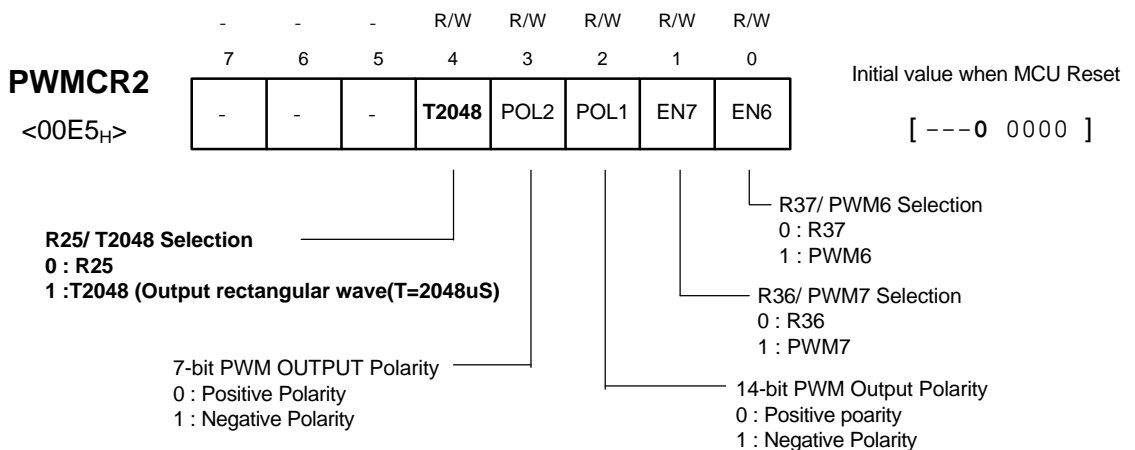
| - | - | - | R/W | R/W | R/W | R/W | R/W |
|---|---|---|---|---|---|---|---|
| 7 | 6 | 5 | 4 | 3 | 2 | 1 | 0 |
| - | - | - | **T2048** | POL2 | POL1 | EN7 | EN6 |

**PWMCR2**
<00E5$_H$>

Initial value when MCU Reset

[ - - - **0** 0000 ]

R37/ PWM6 Selection
0 : R37
1 : PWM6

**R25/ T2048 Selection**
**0 : R25**
**1 :T2048 (Output rectangular wave(T=2048uS)**

R36/ PWM7 Selection
0 : R36
1 : PWM7

7-bit PWM OUTPUT Polarity
0 : Positive Polarity
1 : Negative Polarity

14-bit PWM Output Polarity
0 : Positive poarity
1 : Negative Polarity